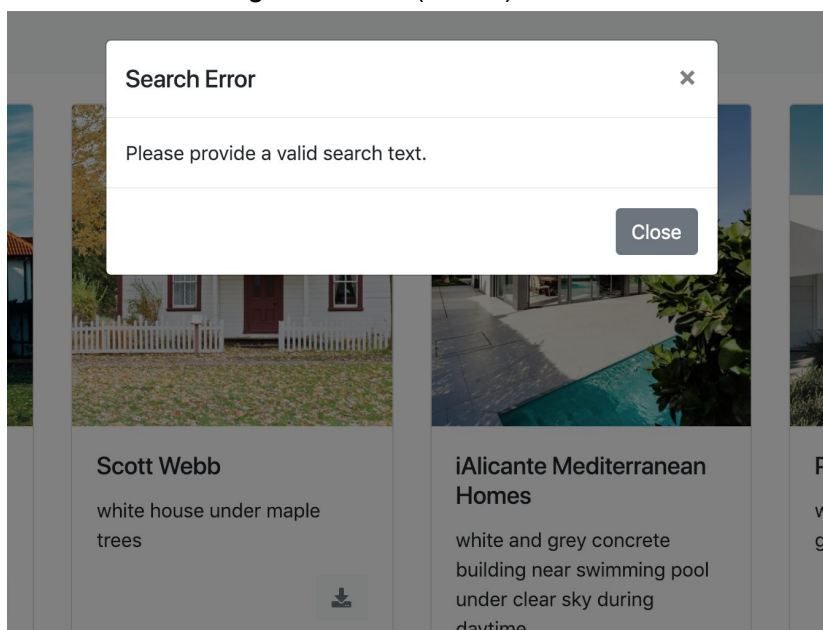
Search Error
×

Please provide a valid search text.

Close

Scott Webb

white house under maple trees

iAlicante Mediterranean Homes

white and grey concrete building near swimming pool under clear sky during daytime